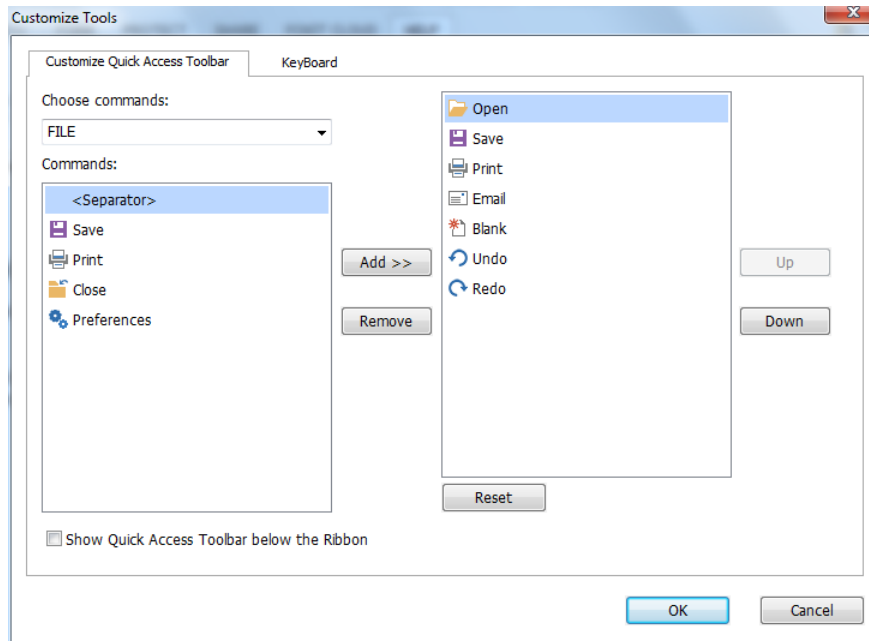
Customize Tools

Customize Quick Access Toolbar

KeyBoard

Choose commands:

FILE

Commands:

<Separator>
Save
Print
Close
Preferences

Add >>

Remove

Open
Save
Print
Email
Blank
Undo
Redo

Up

Down

Reset

Show Quick Access Toolbar below the Ribbon

OK

Cancel